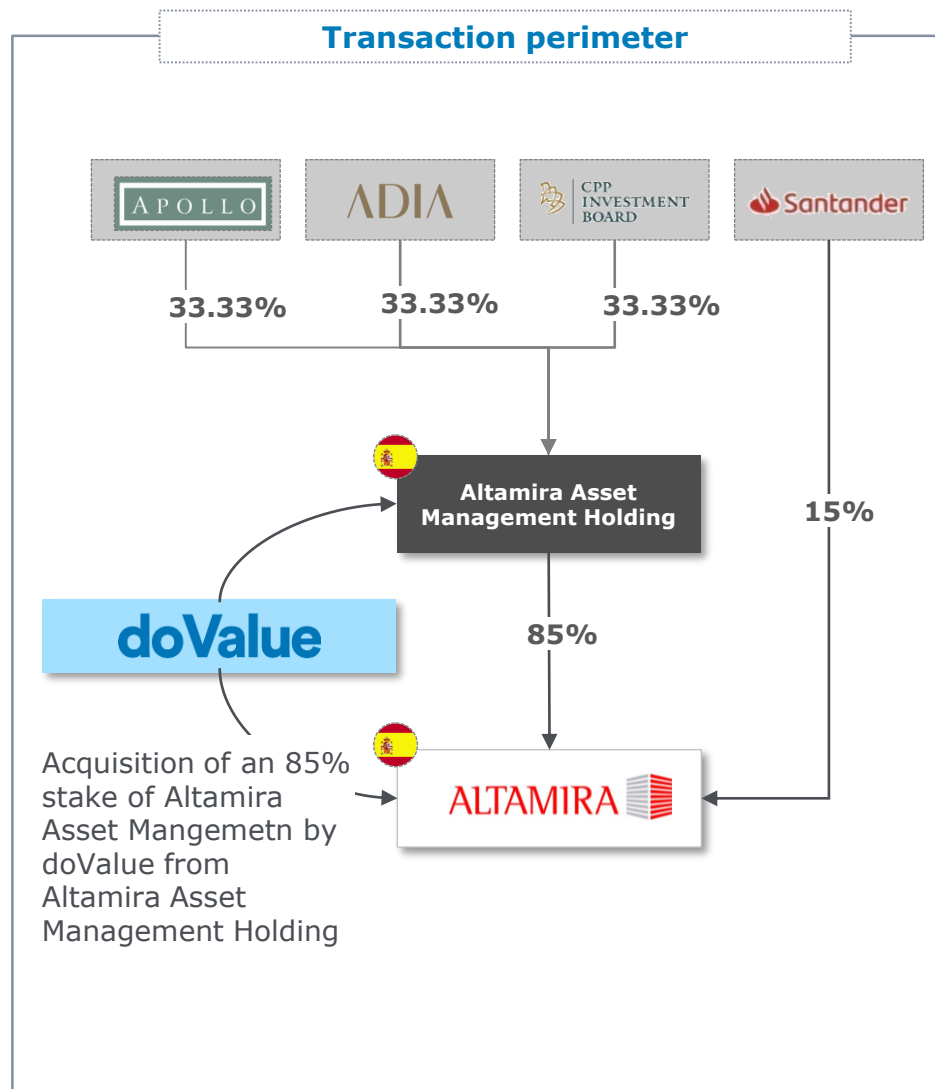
Transaction perimeter

APOLLO

ADIA

CPP INVESTMENT BOARD

Santander

33.33%

33.33%

33.33%

Altamira Asset Management Holding

15%

doValue

85%

Acquisition of an 85% stake of Altamira Asset Mangemetn by doValue from Altamira Asset Management Holding

ALTAMIRA